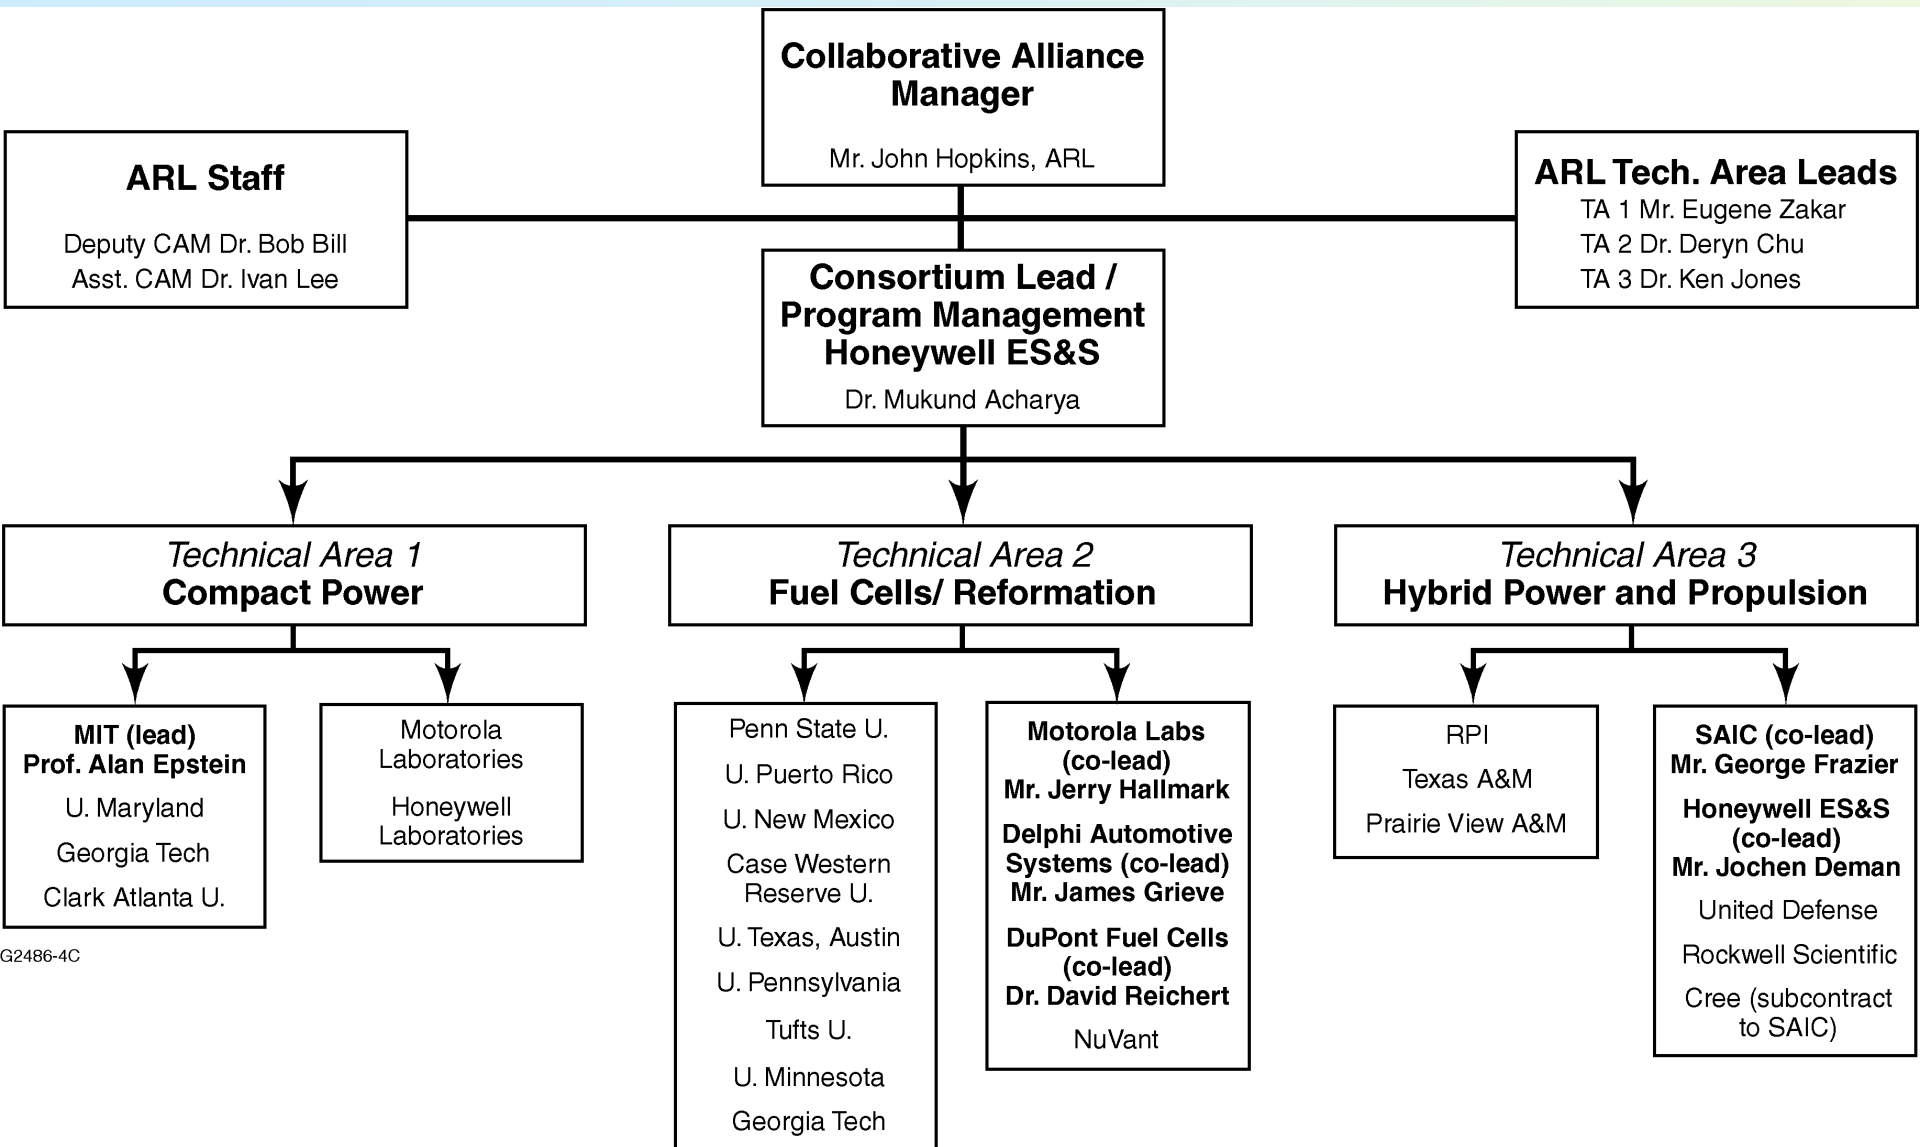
Collaborative Alliance Manager

Mr. John Hopkins, ARL

ARL Staff

Deputy CAM Dr. Bob Bill
Asst. CAM Dr. Ivan Lee

ARL Tech. Area Leads
TA 1 Mr. Eugene Zakar
TA 2 Dr. Deryn Chu
TA 3 Dr. Ken Jones

Consortium Lead / Program Management Honeywell ES&S
Dr. Mukund Acharya

Technical Area 1
Compact Power

Technical Area 2
Fuel Cells/ Reformation

Technical Area 3
Hybrid Power and Propulsion

MIT (lead)
Prof. Alan Epstein
U. Maryland
Georgia Tech
Clark Atlanta U.

Motorola Laboratories
Honeywell Laboratories

Penn State U.
U. Puerto Rico
U. New Mexico
Case Western Reserve U.
U. Texas, Austin
U. Pennsylvania
Tufts U.
U. Minnesota
Georgia Tech

Motorola Labs (co-lead)
Mr. Jerry Hallmark
Delphi Automotive Systems (co-lead)
Mr. James Grieve
DuPont Fuel Cells (co-lead)
Dr. David Reichert
NuVant

RPI
Texas A&M
Prairie View A&M

SAIC (co-lead)
Mr. George Frazier
Honeywell ES&S (co-lead)
Mr. Jochen Deman
United Defense
Rockwell Scientific
Cree (subcontract to SAIC)

G2486-4C